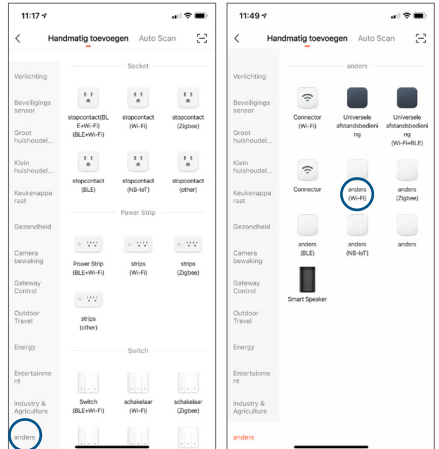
11:17

Handmatig toevoegen Auto Scan

Verlichting
Beveiligings sensor
Groot huishoudel...
Klein huishoudel...
Keukenapparaat
Gezondheid
Camera bewaking
Gateway Control
Outdoor Travel
Energy
Entertainment
Industry & Agriculture
anders

Socket
stopcontact(BLE+Wi-Fi)
stopcontact (Wi-Fi)
stopcontact (Zigbee)
stopcontact (BLE)
stopcontact (NB-IoT)
stopcontact (other)

Power Strip
Power Strip (BLE+Wi-Fi)
strips (Wi-Fi)
strips (Zigbee)
strips (other)

Switch
Switch (BLE+Wi-Fi)
schakelaar (Wi-Fi)
schakelaar (Zigbee)

11:49

Handmatig toevoegen Auto Scan

Verlichting
Beveiligings sensor
Groot huishoudel...
Klein huishoudel...
Keukenapparaat
Gezondheid
Camera bewaking
Gateway Control
Outdoor Travel
Energy
Entertainment
Industry & Agriculture
anders

anders
Connector (Wi-Fi)
Universele afstandsbediening
Universele afstandsbediening (Wi-Fi+BLE)
Connector
anders (Wi-Fi)
anders (Zigbee)
anders (BLE)
anders (NB-IoT)
anders
Smart Speaker